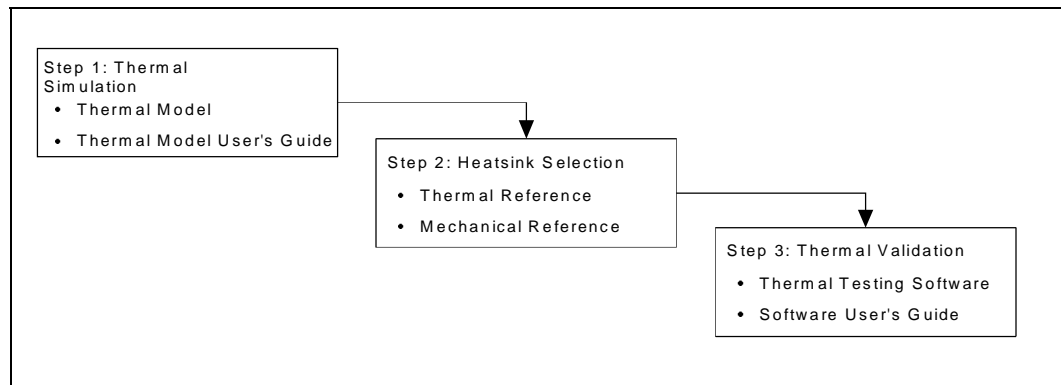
Step 1: Thermal Simulation
• Thermal Model
• Thermal Model User's Guide

Step 2: Heatsink Selection
• Thermal Reference
• Mechanical Reference

Step 3: Thermal Validation
• Thermal Testing Software
• Software User's Guide